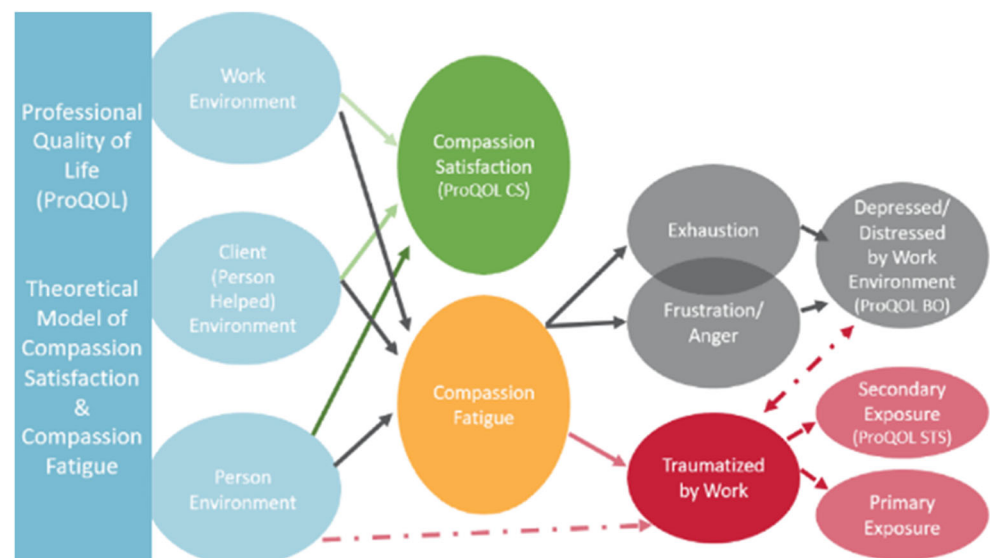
Professional Quality of Life (ProQOL)

Theoretical Model of Compassion Satisfaction & Compassion Fatigue

Work Environment

Client (Person Helped) Environment

Person Environment

Compassion Satisfaction (ProQOL CS)

Compassion Fatigue

Exhaustion

Frustration/ Anger

Depressed/ Distressed by Work Environment (ProQOL BO)

Traumatized by Work

Secondary Exposure (ProQOL STS)

Primary Exposure